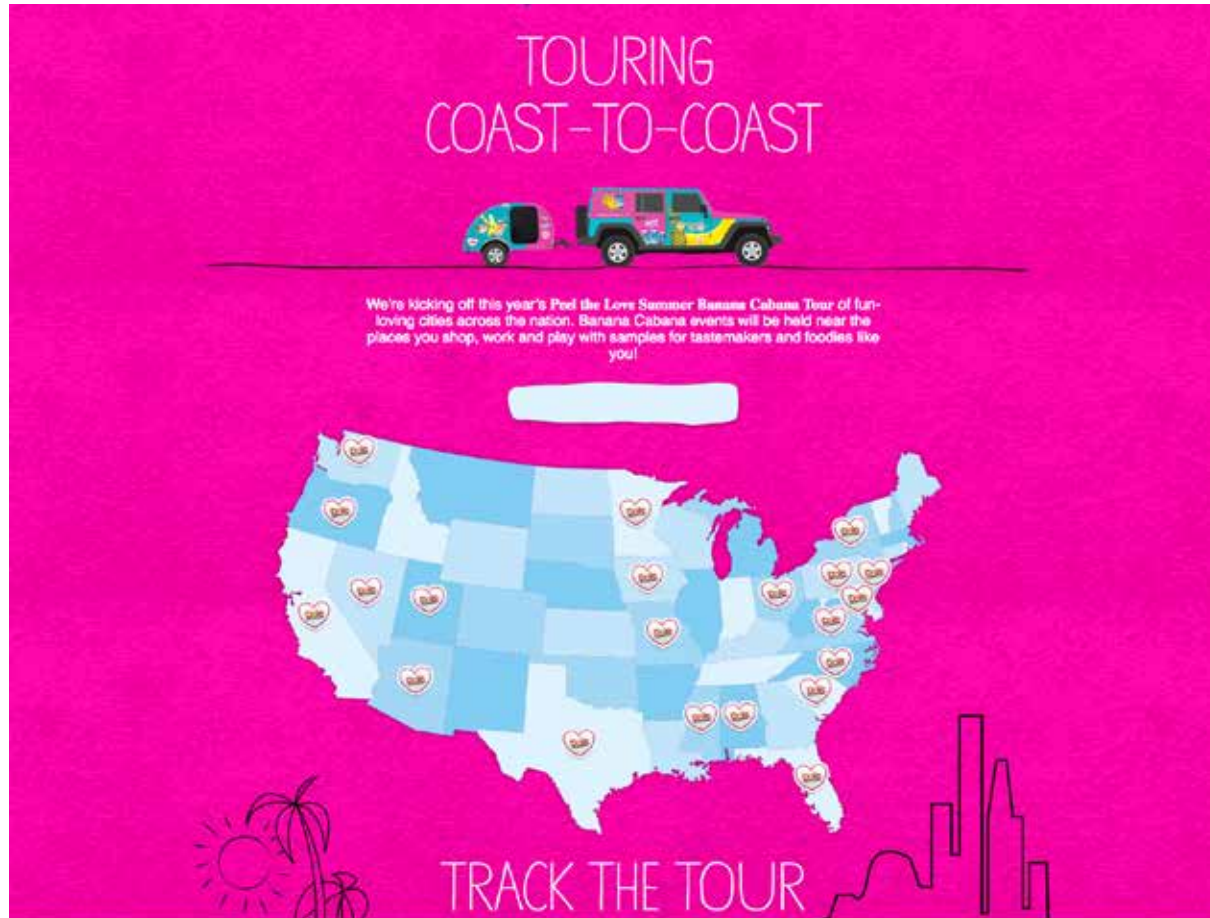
TOURING
COAST-TO-COAST

We're kicking off this year's Peel the Love Summer Banana Cabana Tour of fun-loving cities across the nation. Banana Cabana events will be held near the places you shop, work and play with samples for tastemakers and foodies like you!

TRACK THE TOUR